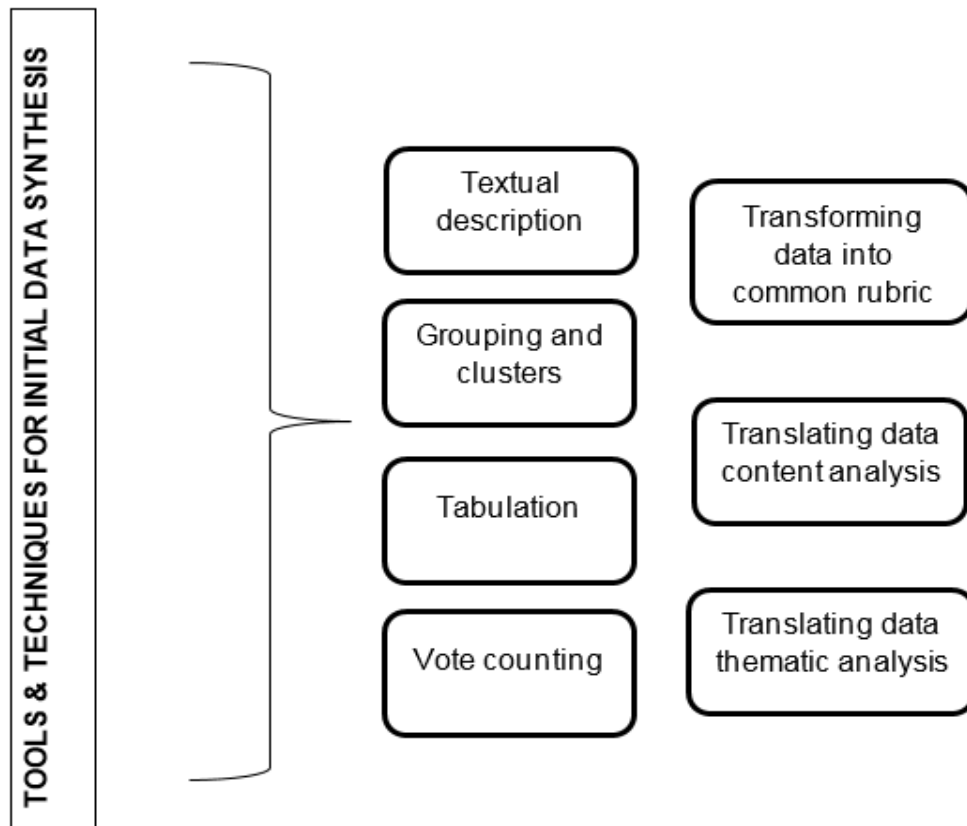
TOOLS & TECHNIQUES FOR INITIAL DATA SYNTHESIS

Textual description

Grouping and clusters

Tabulation

Vote counting

Transforming data into common rubric

Translating data content analysis

Translating data thematic analysis